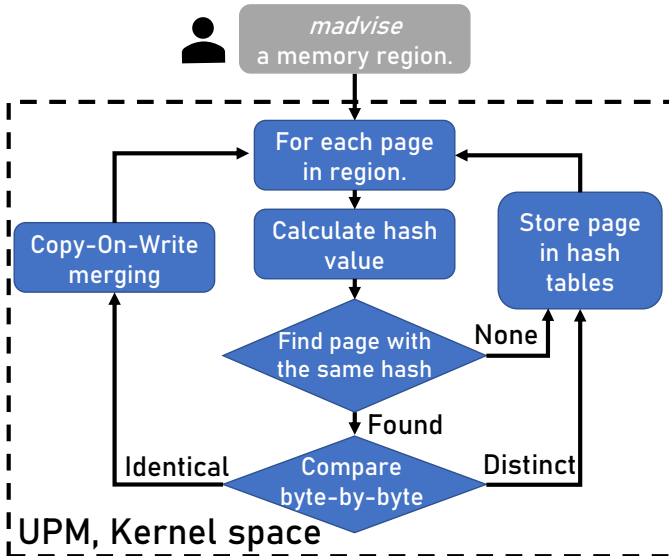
madvise a memory region.

For each page in region.

Calculate hash value

Find page with the same hash

None

Store page in hash tables

Found

Copy-On-Write merging

Identical

Compare byte-by-byte

Distinct

UPM, Kernel space